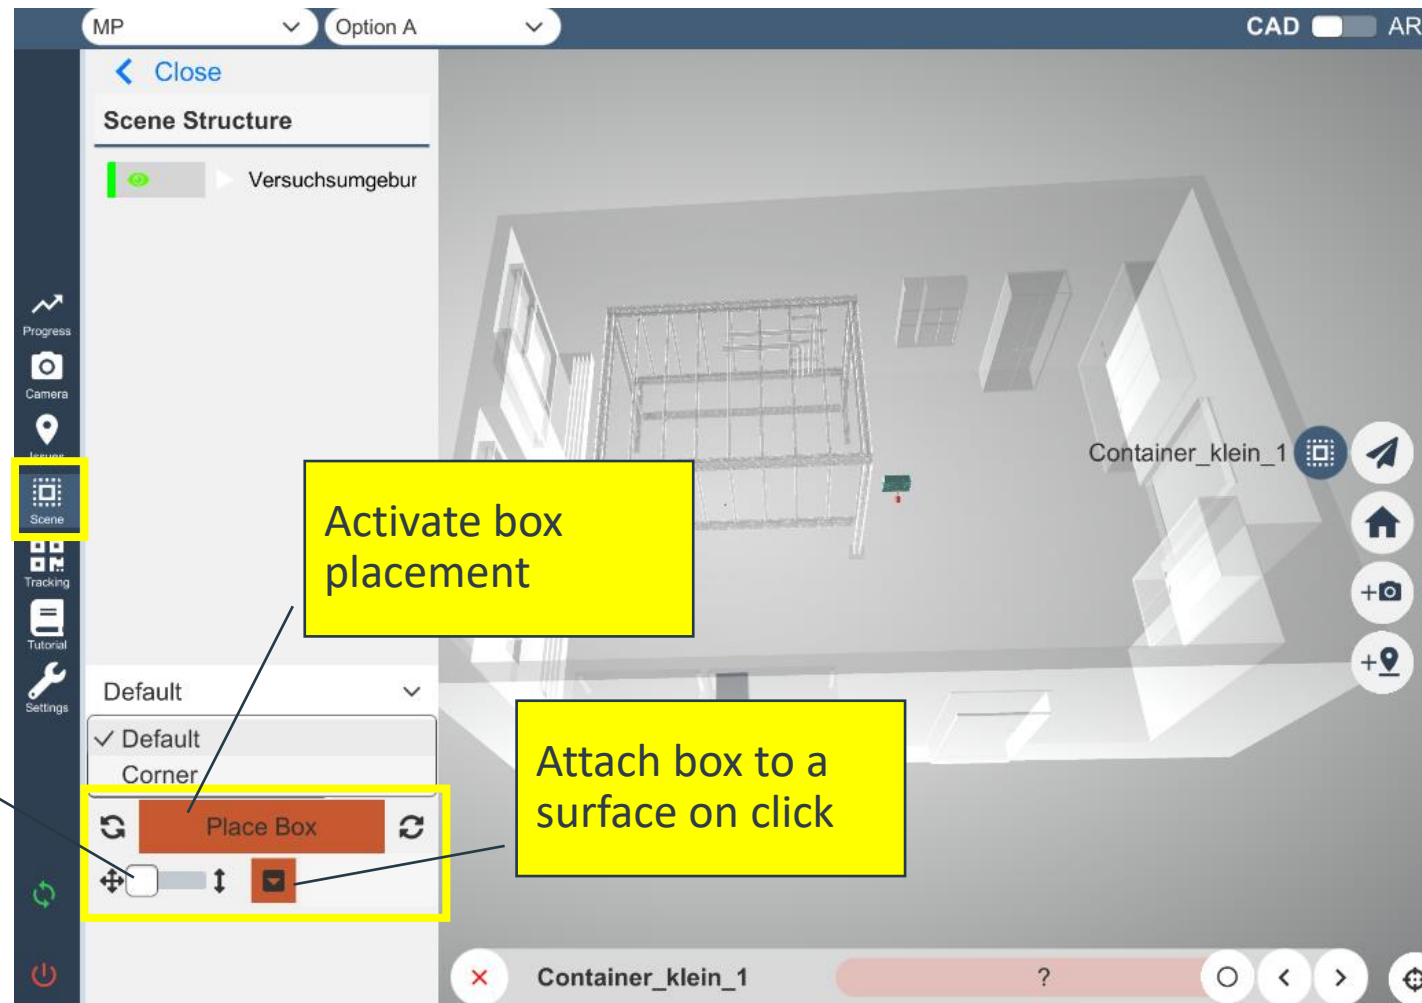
MP
Option A
CAD
AR
Close
Scene Structure
Versuchsumgebur
Progress
Camera
Issues
Scene
Tracking
Tutorial
Settings
Activate box placement
Container_klein_1
Default
Default
Corner
Place Box
Attach box to a surface on click
Container_klein_1
?